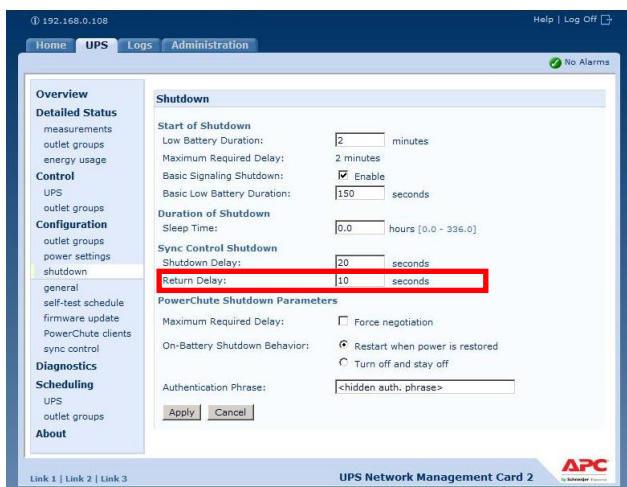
192.168.0.108

Help | Log Off

Home UPS Logs Administration

No Alarms

Overview
Detailed Status
measurements
outlet groups
energy usage
Control
UPS
outlet groups
Configuration
outlet groups
power settings
shutdown
general
self-test schedule
firmware update
PowerChute clients
sync control
Diagnostics
Scheduling
UPS
outlet groups
About

Shutdown

Start of Shutdown

| Low Battery Duration: | 2 | minutes |
|---|---|---|
| Maximum Required Delay: | 2 minutes | |
| Basic Signaling Shutdown: | Enable | |
| Basic Low Battery Duration: | 150 | seconds |

Duration of Shutdown

| Sleep Time: | 0.0 | hours [0.0 - 336.0] |
|---|---|---|

Sync Control Shutdown

| Shutdown Delay: | 20 | seconds |
|---|---|---|
| Return Delay: | 10 | seconds |

PowerChute Shutdown Parameters

Maximum Required Delay: Force negotiation

On-Battery Shutdown Behavior: Restart when power is restored
Turn off and stay off

Authentication Phrase: <hidden auth. phrase>

Apply Cancel

Link 1 | Link 2 | Link 3

UPS Network Management Card 2

APC by Schneider Electric